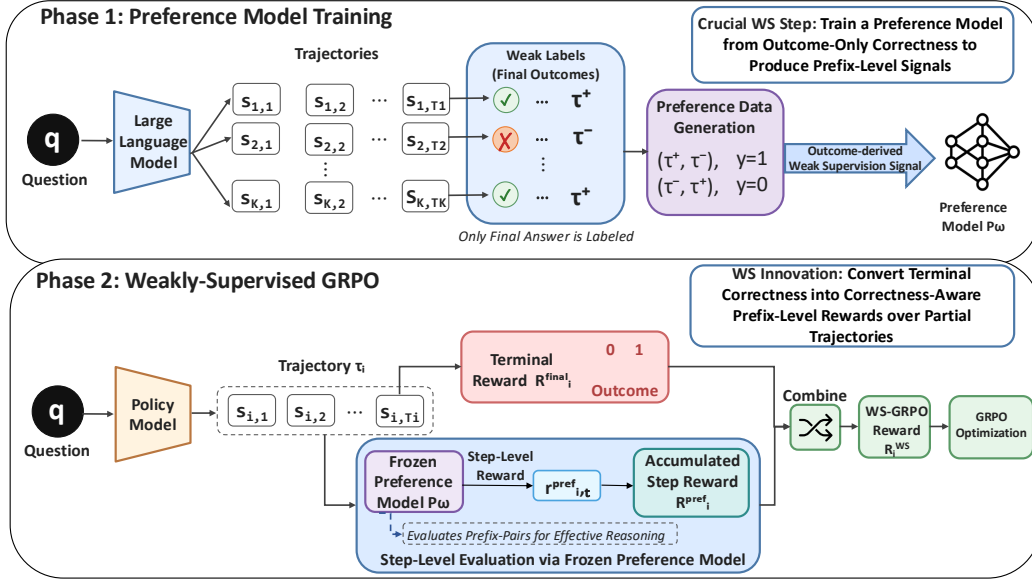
Phase 1: Preference Model Training

Crucial WS Step: Train a Preference Model from Outcome-Only Correctness to Produce Prefix-Level Signals

q
Question

Large Language Model

Trajectories

$s_{1,1}$ $s_{1,2}$ ⋯ $s_{1,T1}$
$s_{2,1}$ $s_{2,2}$ ⋯ $s_{2,T2}$
⋮
$s_{K,1}$ $s_{K,2}$ ⋯ $s_{K,TK}$

Weak Labels (Final Outcomes)
✓ ... $\tau^+$
✗ ... $\tau^-$
⋮
✓ ... $\tau^+$

Only Final Answer is Labeled

Preference Data Generation
$(\tau^+, \tau^-)$, y=1
$(\tau^-, \tau^+)$, y=0

Outcome-derived Weak Supervision Signal

Preference Model Pω

Phase 2: Weakly-Supervised GRPO

WS Innovation: Convert Terminal Correctness into Correctness-Aware Prefix-Level Rewards over Partial Trajectories

q
Question

Policy Model

Trajectory $\tau_i$

$s_{i,1}$ $s_{i,2}$ ⋯ $s_{i,Ti}$

Terminal Reward $R^{final}_i$
0 1
Outcome

Combine

WS-GRPO Reward $R_i^{WS}$

GRPO Optimization

Frozen Preference Model Pω

Step-Level Reward

$r^{pref}_{i,t}$

Accumulated Step Reward $R^{pref}_i$

Evaluates Prefix-Pairs for Effective Reasoning

Step-Level Evaluation via Frozen Preference Model